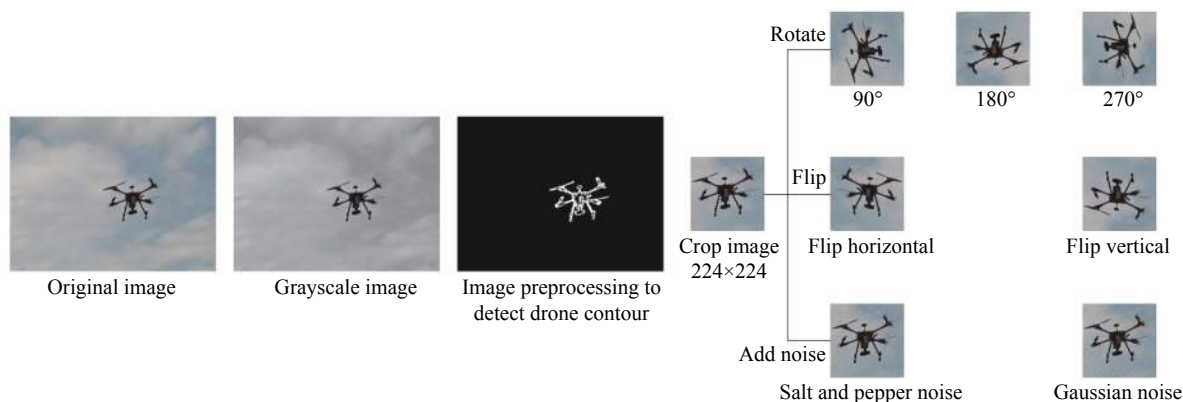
Original image

Grayscale image

Image preprocessing to detect drone contour

Crop image 224×224

Rotate

90°

180°

270°

Flip

Flip horizontal

Flip vertical

Add noise

Salt and pepper noise

Gaussian noise